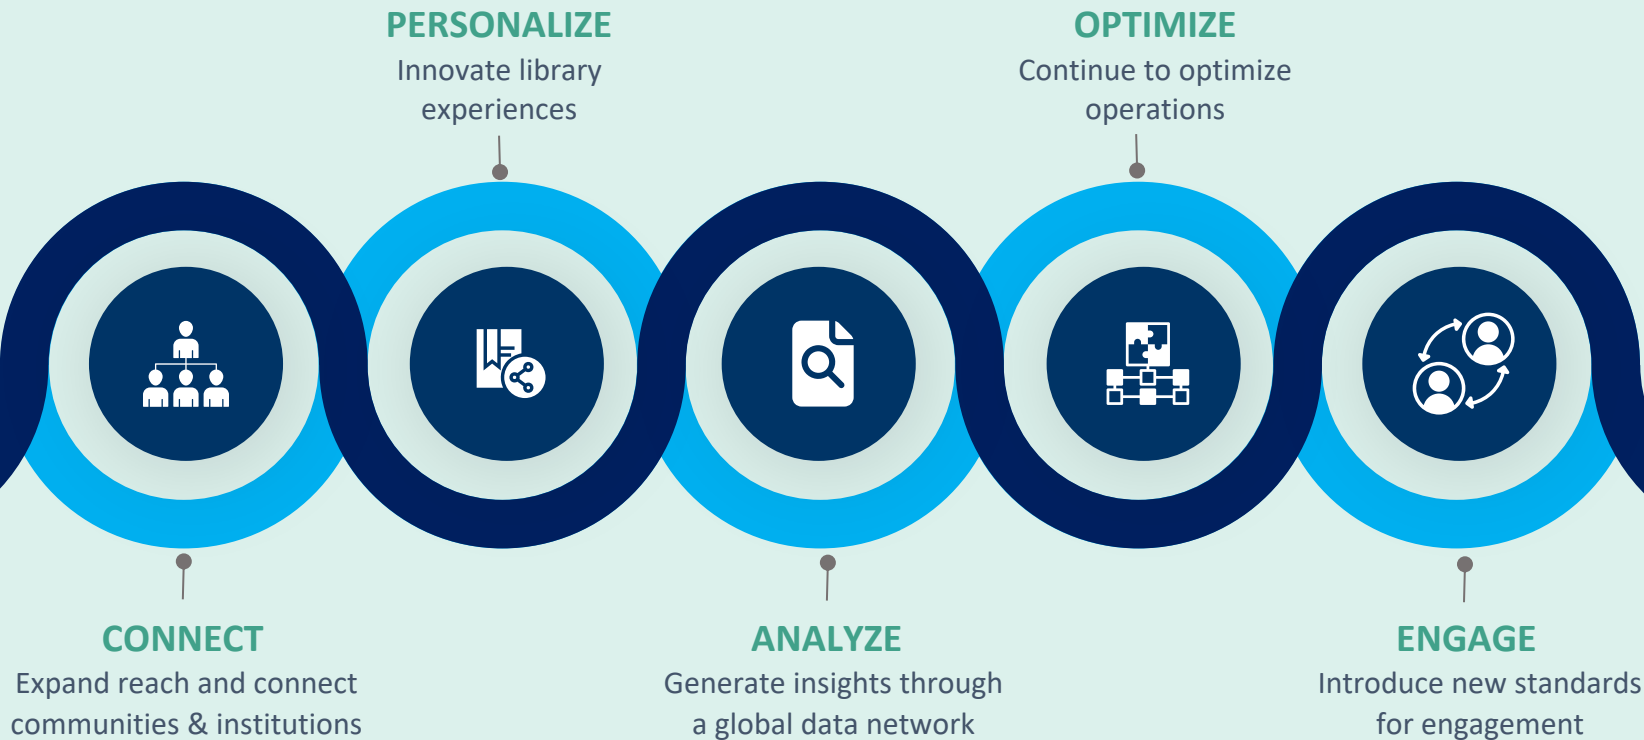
PERSONALIZE
Innovate library experiences

OPTIMIZE
Continue to optimize operations

CONNECT
Expand reach and connect communities & institutions

ANALYZE
Generate insights through a global data network

ENGAGE
Introduce new standards for engagement